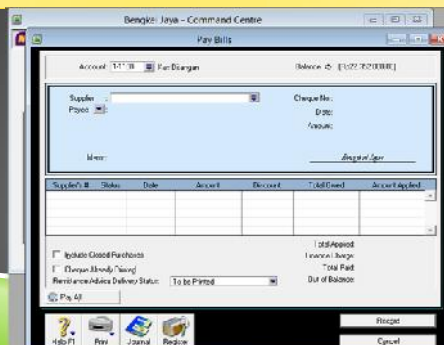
Bengkel Jaya - Command Centre

Pay Bills

Account 1-1110 Kas Dibangun

Balance $ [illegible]

Supplier

Payee

Cheque No.:

Date:

Amount:

Memo:

Bengkel Jaya

| Supplier's # | Status | Date | Amount | Discount | Total Owed | Amount Applied |
|---|---|---|---|---|---|---|
| | | | | | | |

Include Closed Purchases

Cheque Already Printed

Remittance Advice Delivery Status: To be Printed

Pay All

Total Applied:

Finance Charge:

Total Paid:

Out of Balance:

Help F1

Print

Journal

Register

Record

Cancel